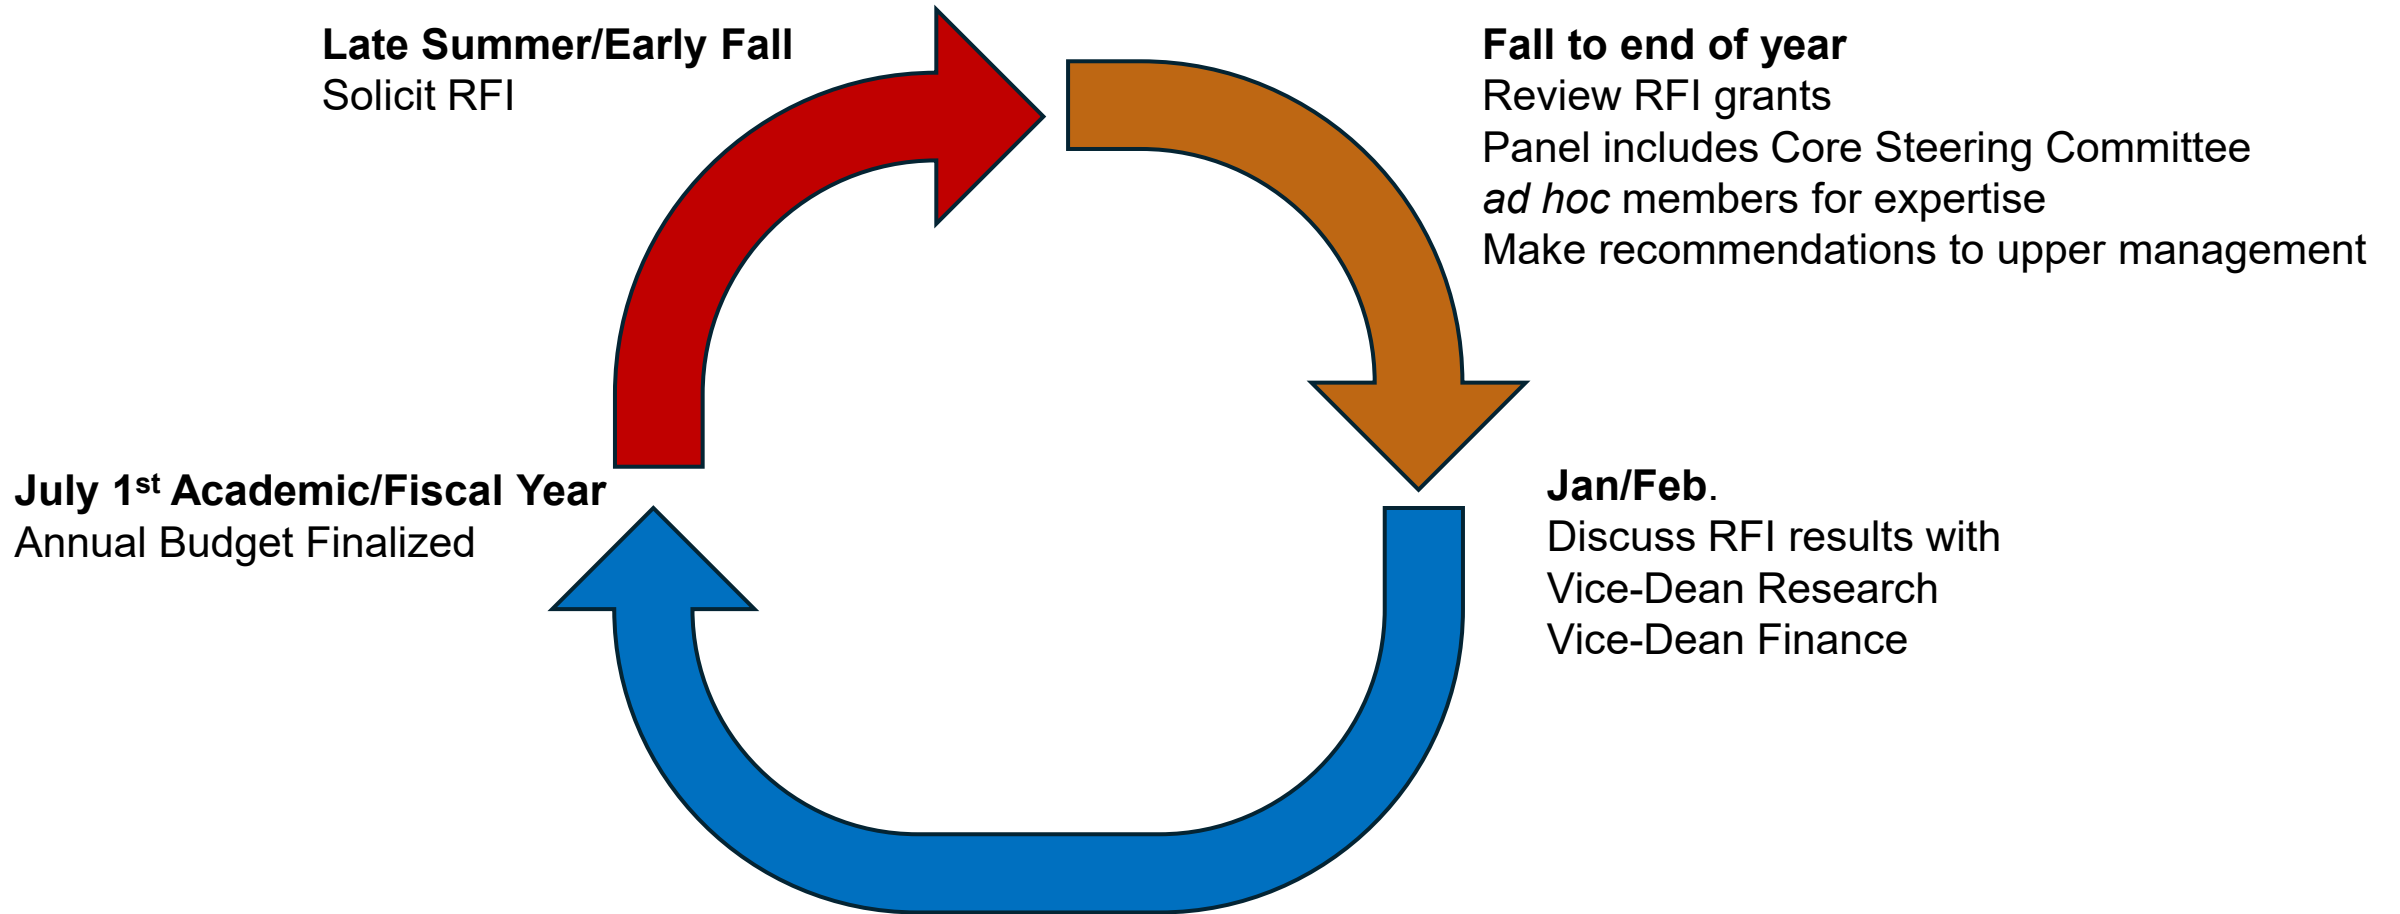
Late Summer/Early Fall
Solicit RFI

Fall to end of year
Review RFI grants
Panel includes Core Steering Committee
ad hoc members for expertise
Make recommendations to upper management

Jan/Feb.
Discuss RFI results with
Vice-Dean Research
Vice-Dean Finance

July 1$^{st}$ Academic/Fiscal Year
Annual Budget Finalized